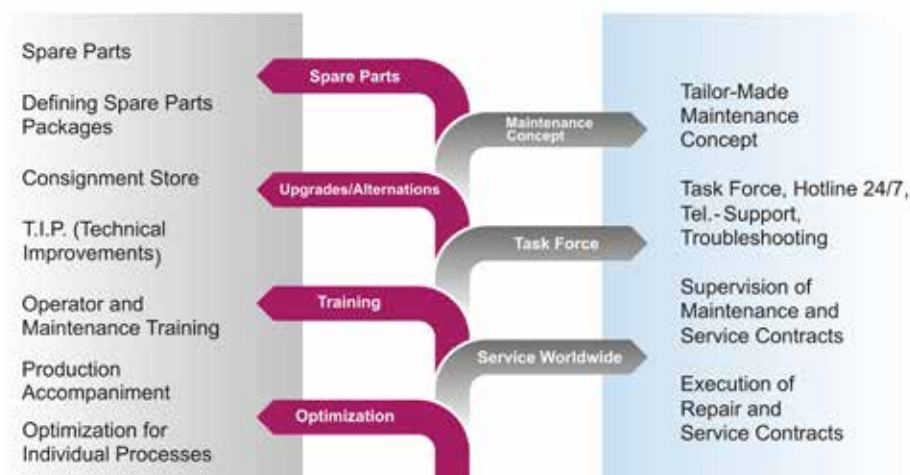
Spare Parts

Defining Spare Parts Packages

Consignment Store

T.I.P. (Technical Improvements)

Operator and Maintenance Training

Production Accompaniment

Optimization for Individual Processes

Spare Parts

Maintenance Concept

Upgrades/Alternations

Task Force

Training

Service Worldwide

Optimization

Tailor-Made Maintenance Concept

Task Force, Hotline 24/7, Tel.- Support, Troubleshooting

Supervision of Maintenance and Service Contracts

Execution of Repair and Service Contracts